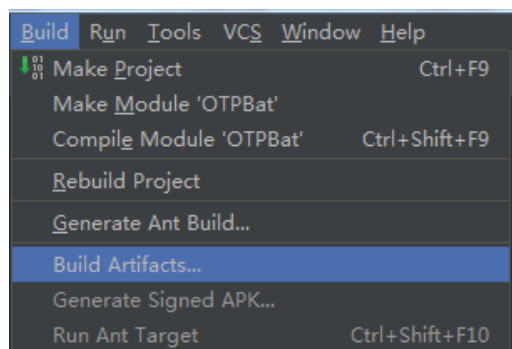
Build Run Tools VCS Window Help

Make Project Ctrl+F9
Make Module 'OTPBat'
Compile Module 'OTPBat' Ctrl+Shift+F9

Rebuild Project

Generate Ant Build...

Build Artifacts...
Generate Signed APK...
Run Ant Target Ctrl+Shift+F10